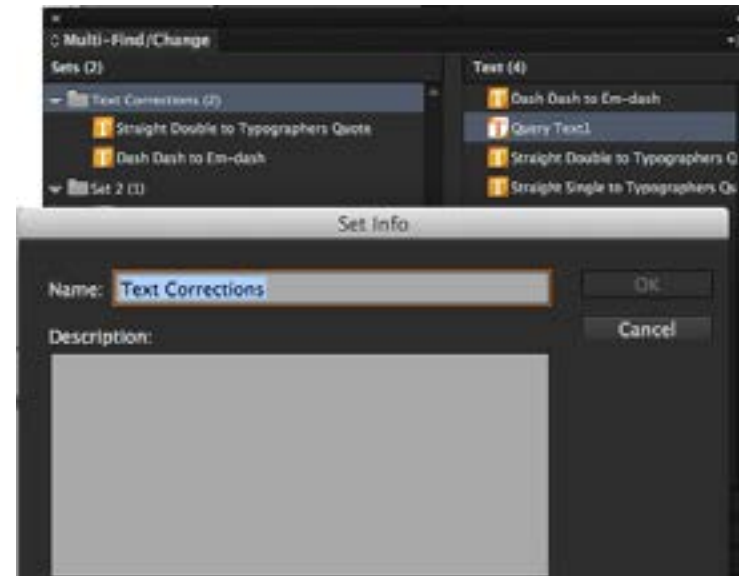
Multi-Find/Change

Sets (2)

Text Corrections (2)

Straight Double to Typographers Quote

Dash Dash to Em-dash

Set 2 (1)

Text (4)

Dash Dash to Em-dash

Query Text1

Straight Double to Typographers Q

Straight Single to Typographers Q

Set Info

Name: Text Corrections

Description:

OK

Cancel